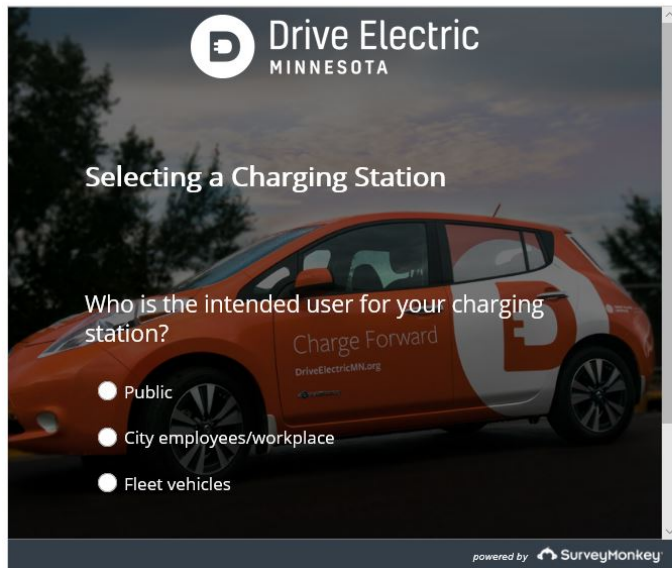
Drive Electric
MINNESOTA

Selecting a Charging Station

Who is the intended user for your charging station?

Charge Forward
DriveElectricMN.org

Public

City employees/workplace

Fleet vehicles

powered by SurveyMonkey